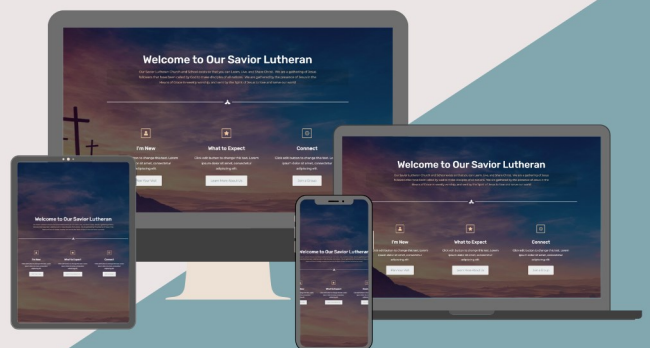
Welcome to Our Savior Lutheran

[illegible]

I'm New

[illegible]

What to Expect

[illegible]

Connect

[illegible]

Welcome to Our Savior Lutheran

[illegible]

I'm New

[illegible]

What to Expect

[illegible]

Connect

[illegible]

Welcome to Our Savior Lutheran

Welcome to Our Savior Lutheran